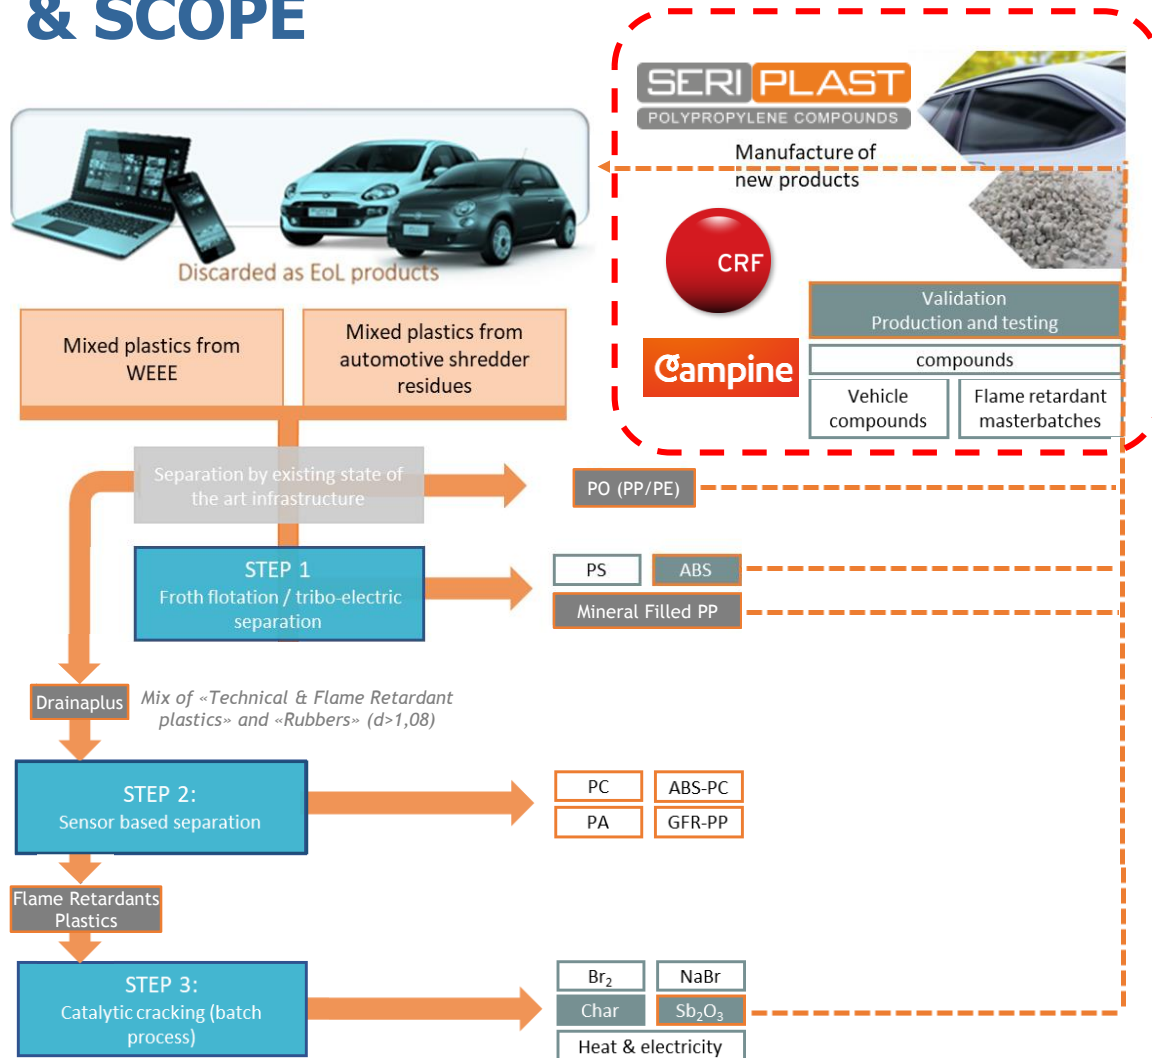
& SCOPE

SERIPLAST
POLYPROPYLENE COMPOUNDS

Manufacture of new products

CRF

Campine

Validation
Production and testing

compounds

Vehicle compounds

Flame retardant masterbatches

Discarded as EoL products

Mixed plastics from WEEE

Mixed plastics from automotive shredder residues

Separation by existing state of the art infrastructure

PO (PP/PE)

STEP 1
Froth flotation / tribo-electric separation

PS

ABS

Mineral Filled PP

Drainaplus

Mix of «Technical & Flame Retardant plastics» and «Rubbers» (d>1,08)

STEP 2:
Sensor based separation

PC

ABS-PC

PA

GFR-PP

Flame Retardants Plastics

STEP 3:
Catalytic cracking (batch process)

$Br_2$

NaBr

Char

$Sb_2O_3$

Heat & electricity